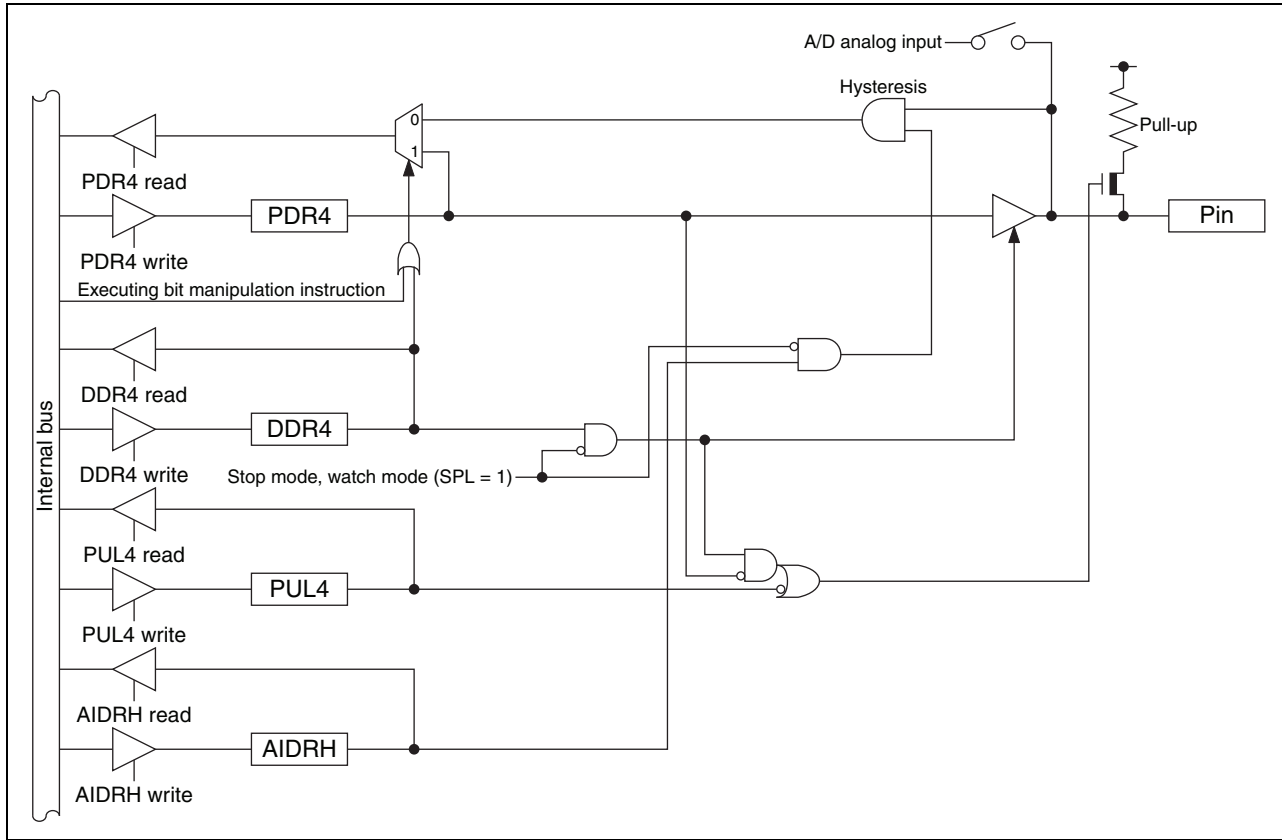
A/D analog input

Hysteresis

Pull-up

0

1

PDR4 read

PDR4

Pin

PDR4 write

Executing bit manipulation instruction

DDR4 read

Internal bus

DDR4

DDR4 write

Stop mode, watch mode (SPL = 1)

PUL4 read

PUL4

PUL4 write

AIDRH read

AIDRH

AIDRH write